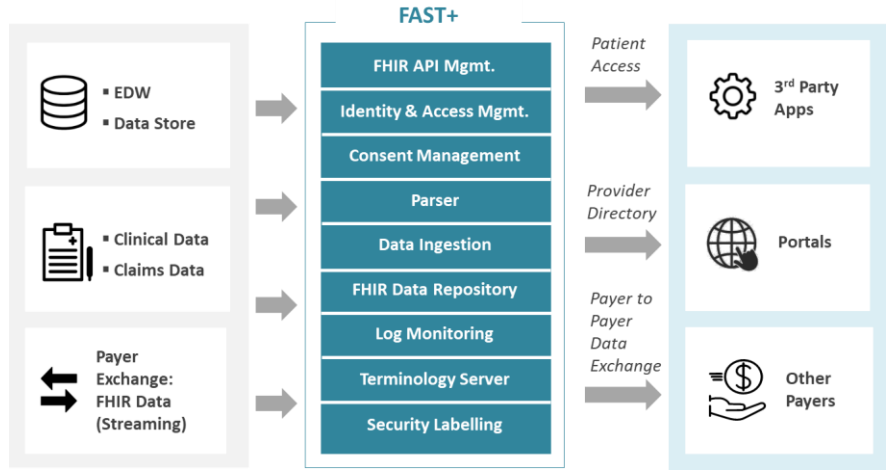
FAST+

▪ EDW
▪ Data Store

▪ Clinical Data
▪ Claims Data

Payer Exchange: FHIR Data (Streaming)

FHIR API Mgmt.
Identity & Access Mgmt.
Consent Management
Parser
Data Ingestion
FHIR Data Repository
Log Monitoring
Terminology Server
Security Labelling

Patient Access

Provider Directory

Payer to Payer Data Exchange

3$^{rd}$ Party Apps

Portals

Other Payers